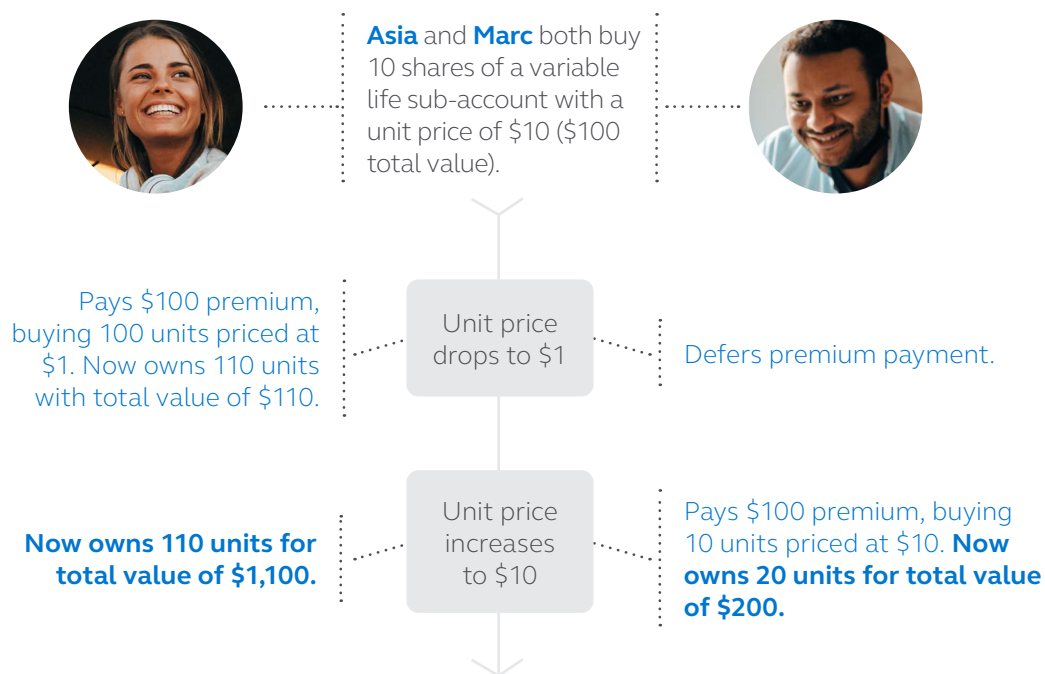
**Asia** and **Marc** both buy 10 shares of a variable life sub-account with a unit price of \$10 (\$100 total value).

Pays \$100 premium, buying 100 units priced at \$1. Now owns 110 units with total value of \$110.

Unit price drops to \$1

Defers premium payment.

**Now owns 110 units for total value of \$1,100.**

Unit price increases to \$10

Pays \$100 premium, buying 10 units priced at \$10. **Now owns 20 units for total value of \$200.**